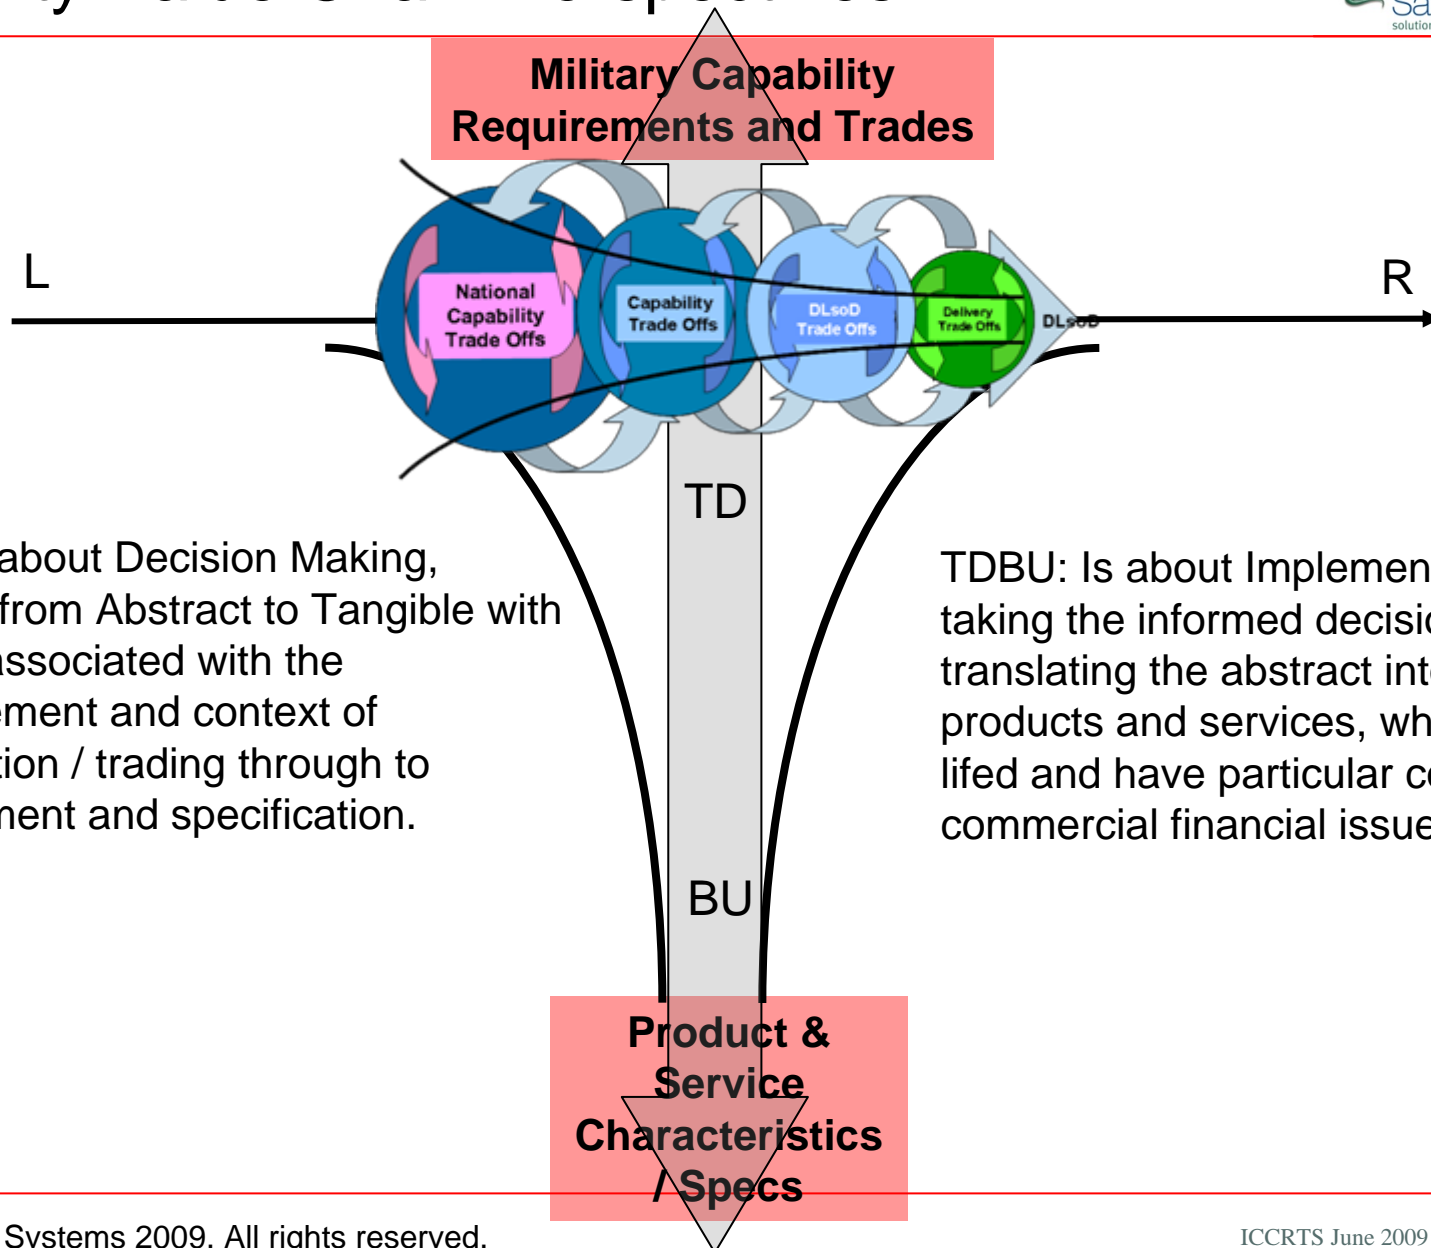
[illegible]

Sa
solution

Military Capability Requirements and Trades

L

National Capability Trade Offs

Capability Trade Offs

DLsoD Trade Offs

Delivery Trade Offs

DLsoD

R

TD

about Decision Making, from Abstract to Tangible with associated with the ement and context of tion / trading through to ment and specification.

TDBU: Is about Implemen taking the informed decisi translating the abstract int products and services, wh lifed and have particular c commercial financial issue

BU

Product & Service Characteristics / Specs

Systems 2009. All rights reserved.

ICCRTS June 2009